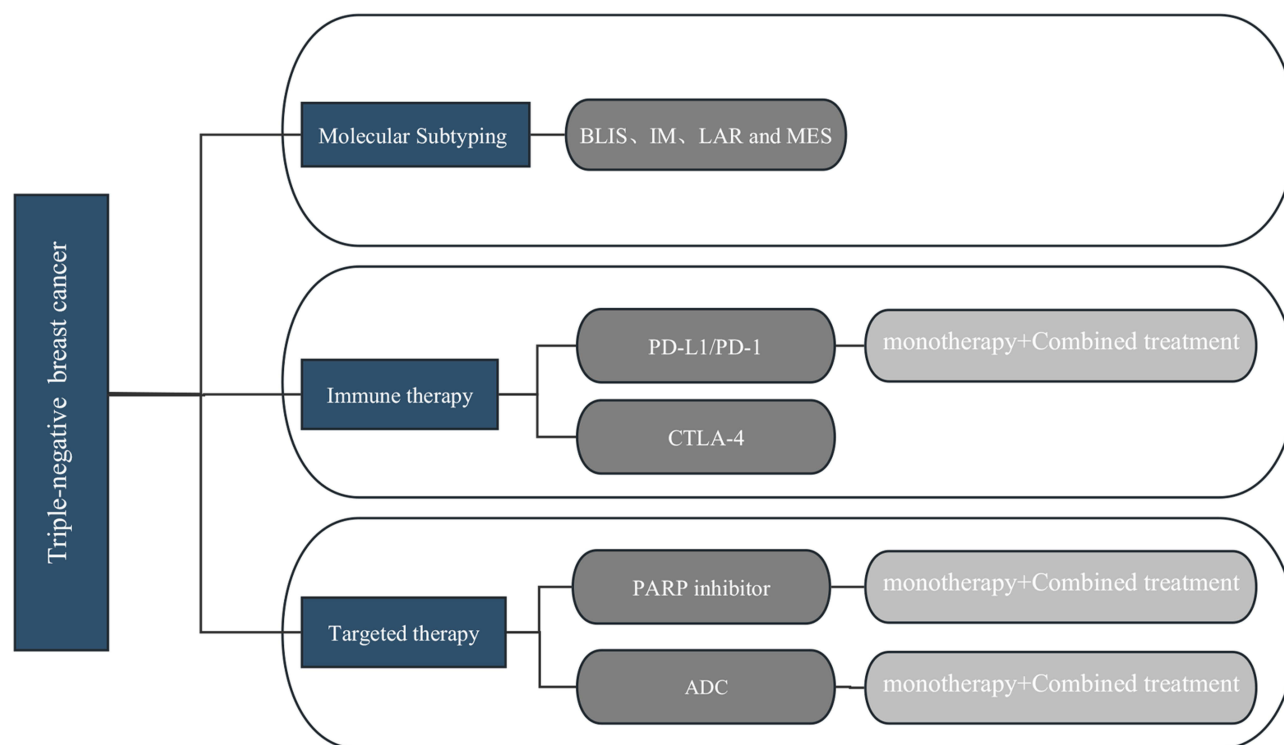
Triple-negative breast cancer

Molecular Subtyping

BLIS、IM、LAR and MES

Immune therapy

PD-L1/PD-1

monotherapy+Combined treatment

CTLA-4

Targeted therapy

PARP inhibitor

monotherapy+Combined treatment

ADC

monotherapy+Combined treatment